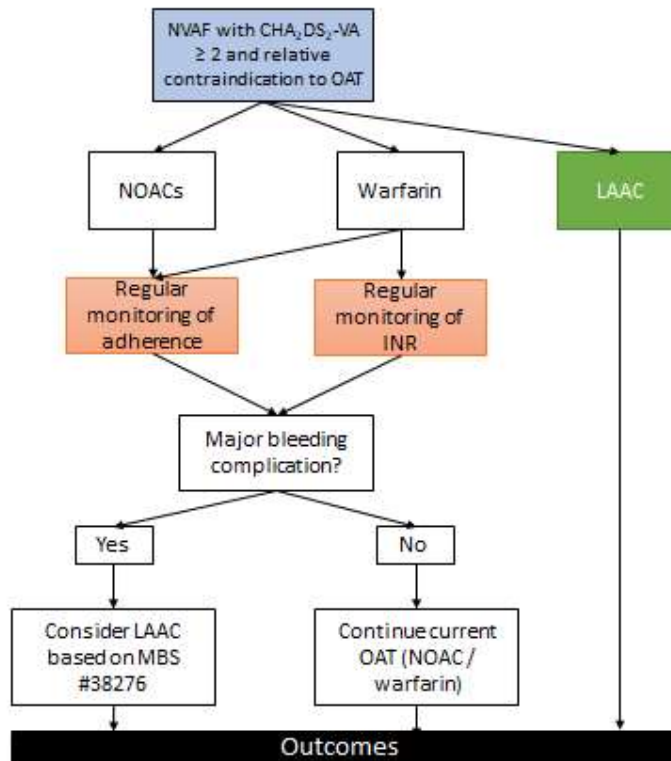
NVAF with $CHA_2DS_2$-VA ≥ 2 and relative contraindication to OAT

NOACs

Warfarin

LAAC

Regular monitoring of adherence

Regular monitoring of INR

Major bleeding complication?

Yes

No

Consider LAAC based on MBS #38276

Continue current OAT (NOAC / warfarin)

Outcomes